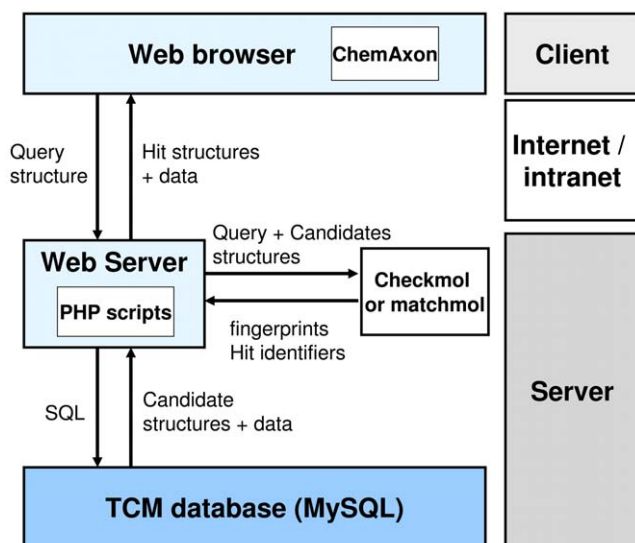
Web browser

ChemAxon

Client

Query structure

Hit structures + data

Internet / intranet

Web Server

PHP scripts

Query + Candidates structures

Checkmol or matchmol

fingerprints Hit identifiers

SQL

Candidate structures + data

Server

TCM database (MySQL)